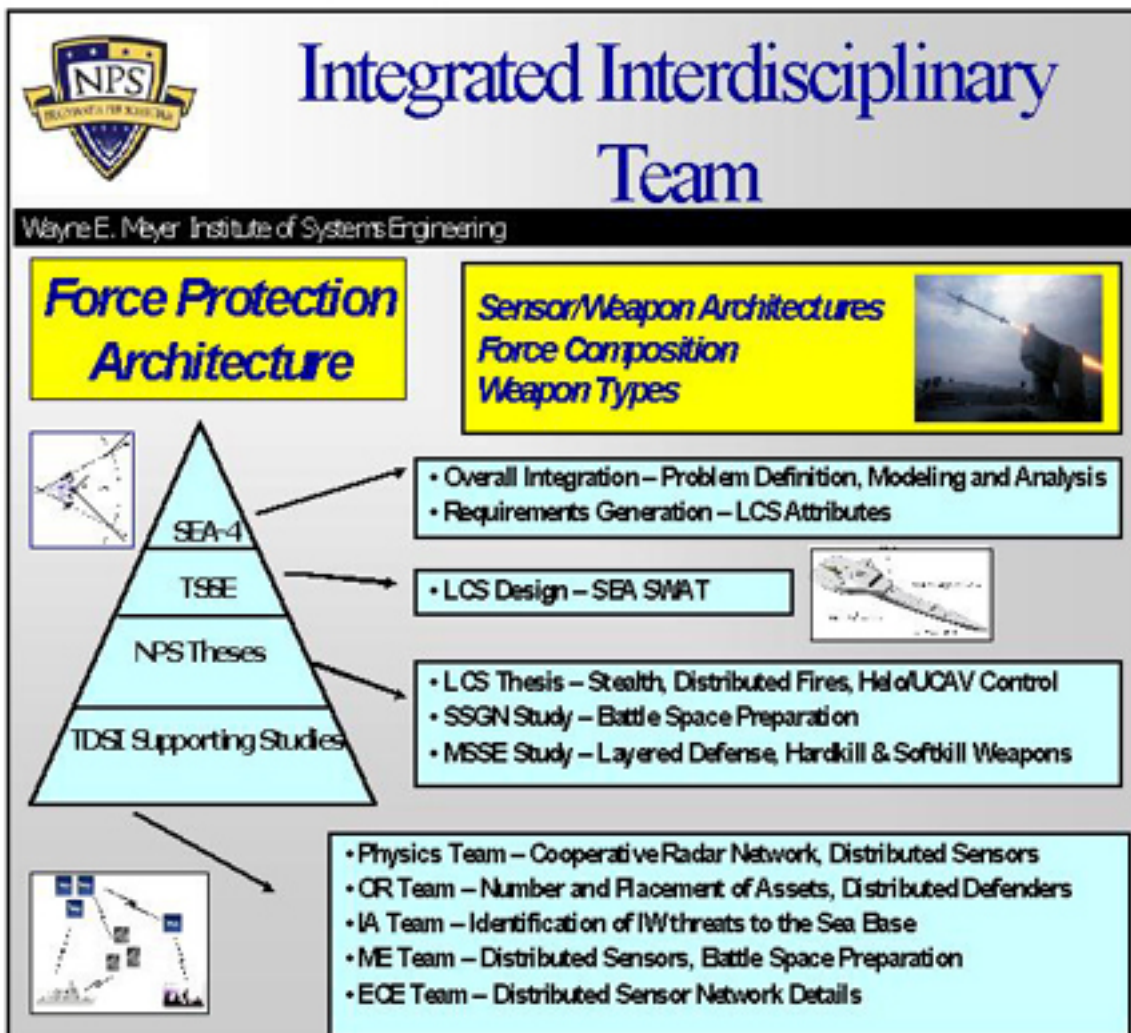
NPS
PRAESTANTIA PER SCIENTIAM

Integrated Interdisciplinary Team

Wayne E. Meyer Institute of Systems Engineering

Force Protection Architecture

Sensor/Weapon Architectures
Force Composition
Weapon Types

SEA-4
TSSE
NPS Theses
TDSI Supporting Studies

• Overall Integration – Problem Definition, Modeling and Analysis
• Requirements Generation – LCS Attributes

• LCS Design – SEA SWAT

• LCS Thesis – Stealth, Distributed Fires, Helo/UCAV Control
• SSGN Study – Battle Space Preparation
• MSSE Study – Layered Defense, Hardkill & Softkill Weapons

• Physics Team – Cooperative Radar Network, Distributed Sensors
• OR Team – Number and Placement of Assets, Distributed Defenders
• IA Team – Identification of IW threats to the Sea Base
• ME Team – Distributed Sensors, Battle Space Preparation
• ECE Team – Distributed Sensor Network Details